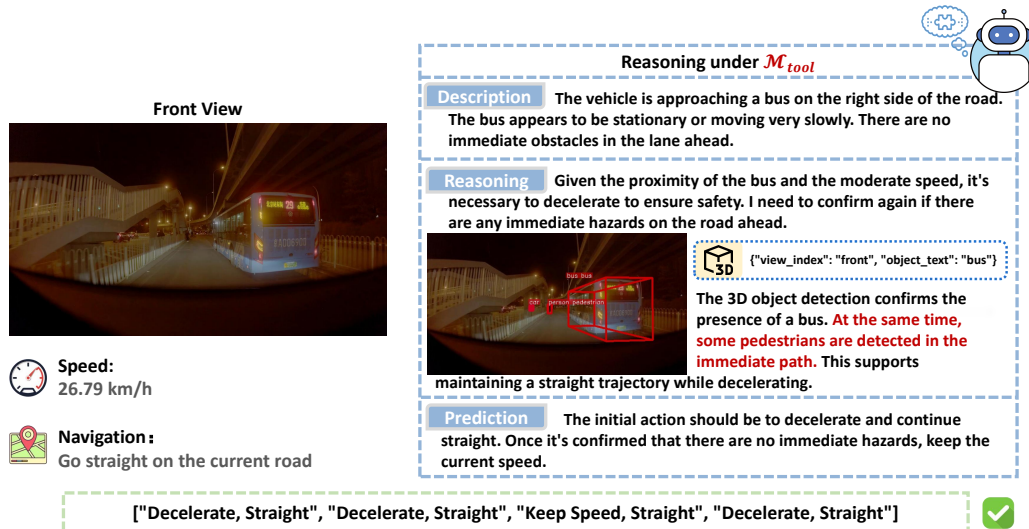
Front View

Speed:
26.79 km/h

Navigation:
Go straight on the current road

Reasoning under $\mathcal{M}_{tool}$

Description The vehicle is approaching a bus on the right side of the road. The bus appears to be stationary or moving very slowly. There are no immediate obstacles in the lane ahead.

Reasoning Given the proximity of the bus and the moderate speed, it's necessary to decelerate to ensure safety. I need to confirm again if there are any immediate hazards on the road ahead.

bus bus
car person pedestrian

3D {"view_index": "front", "object_text": "bus"}

The 3D object detection confirms the presence of a bus. At the same time, some pedestrians are detected in the immediate path. This supports maintaining a straight trajectory while decelerating.

Prediction The initial action should be to decelerate and continue straight. Once it's confirmed that there are no immediate hazards, keep the current speed.

["Decelerate, Straight", "Decelerate, Straight", "Keep Speed, Straight", "Decelerate, Straight"]